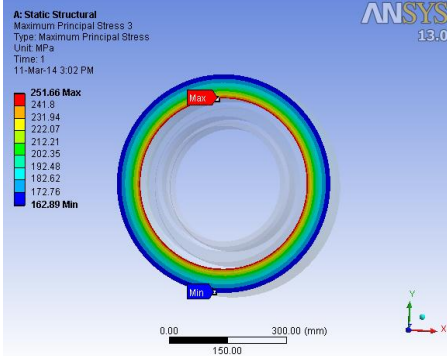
A: Static Structural
Maximum Principal Stress 3
Type: Maximum Principal Stress
Unit: MPa
Time: 1
11-Mar-14 3:02 PM

251.66 Max
241.8
231.94
222.07
212.21
202.35
192.48
182.62
172.76
162.89 Min

ANSYS
13.0

Max
Min

0.00
300.00 (mm)
150.00

Y
X